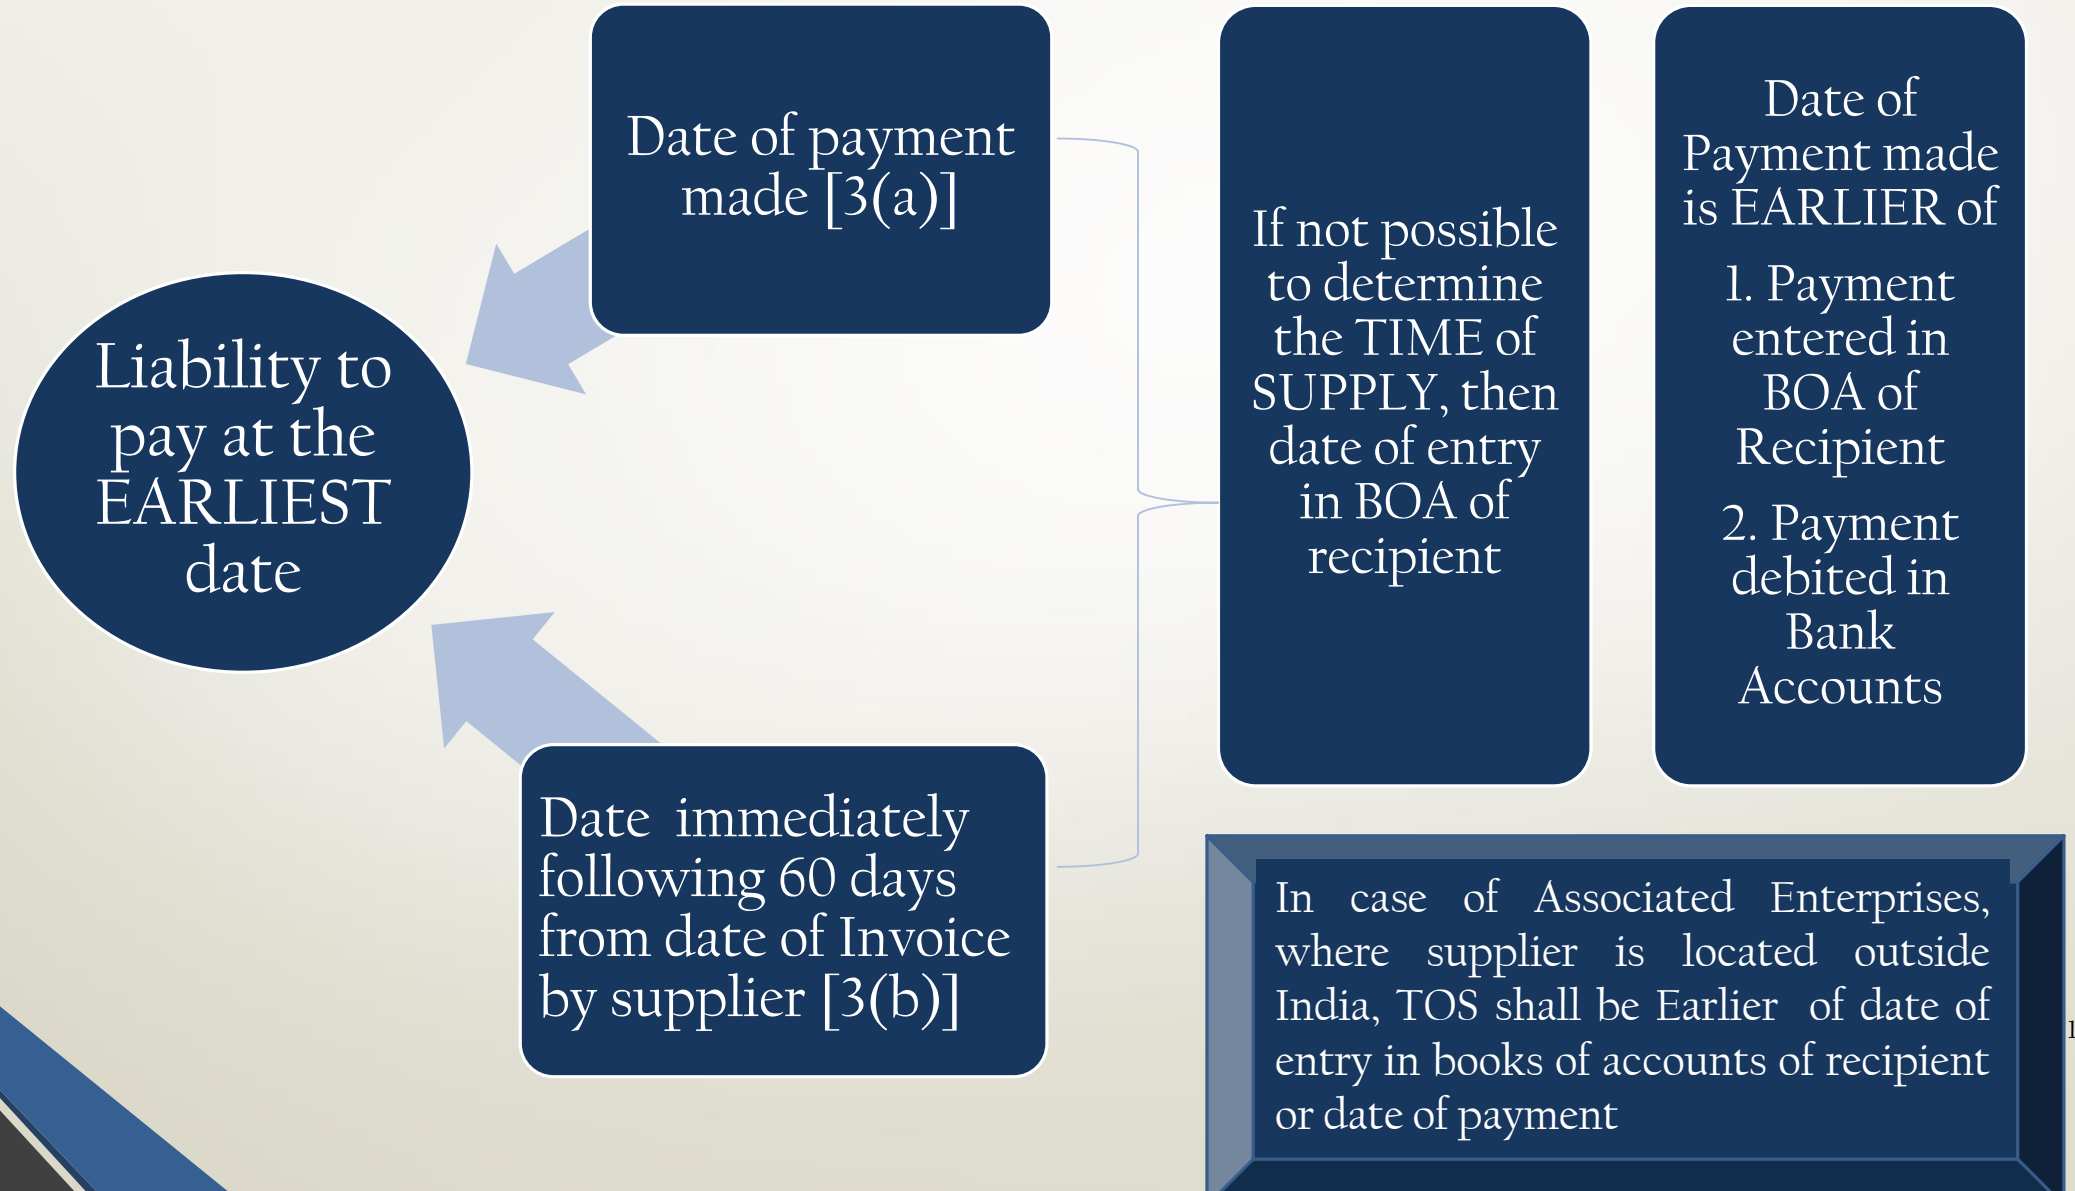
Liability to pay at the EARLIEST date

Date of payment made [3(a)]

Date immediately following 60 days from date of Invoice by supplier [3(b)]

If not possible to determine the TIME of SUPPLY, then date of entry in BOA of recipient

Date of Payment made is EARLIER of

1. Payment entered in BOA of Recipient

2. Payment debited in Bank Accounts

In case of Associated Enterprises, where supplier is located outside India, TOS shall be Earlier of date of entry in books of accounts of recipient or date of payment